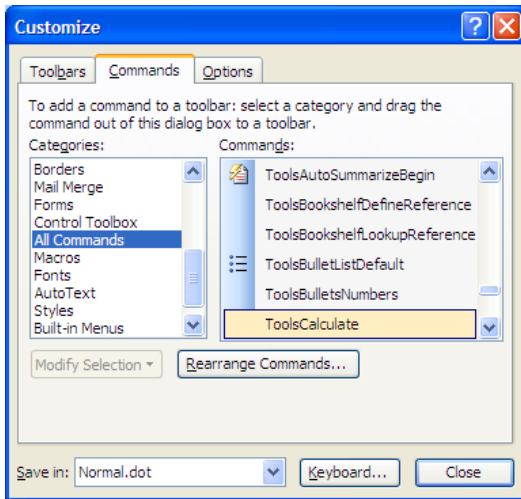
Customize

Toolbars | Commands | Options

To add a command to a toolbar: select a category and drag the command out of this dialog box to a toolbar.

Categories:
Borders
Mail Merge
Forms
Control Toolbox
All Commands
Macros
Fonts
AutoText
Styles
Built-in Menus

Commands:
ToolsAutoSummarizeBegin
ToolsBookshelfDefineReference
ToolsBookshelfLookupReference
ToolsBulletListDefault
ToolsBulletsNumbers
ToolsCalculate

Modify Selection ▾ | Rearrange Commands...

Save in: Normal.dot | Keyboard... | Close